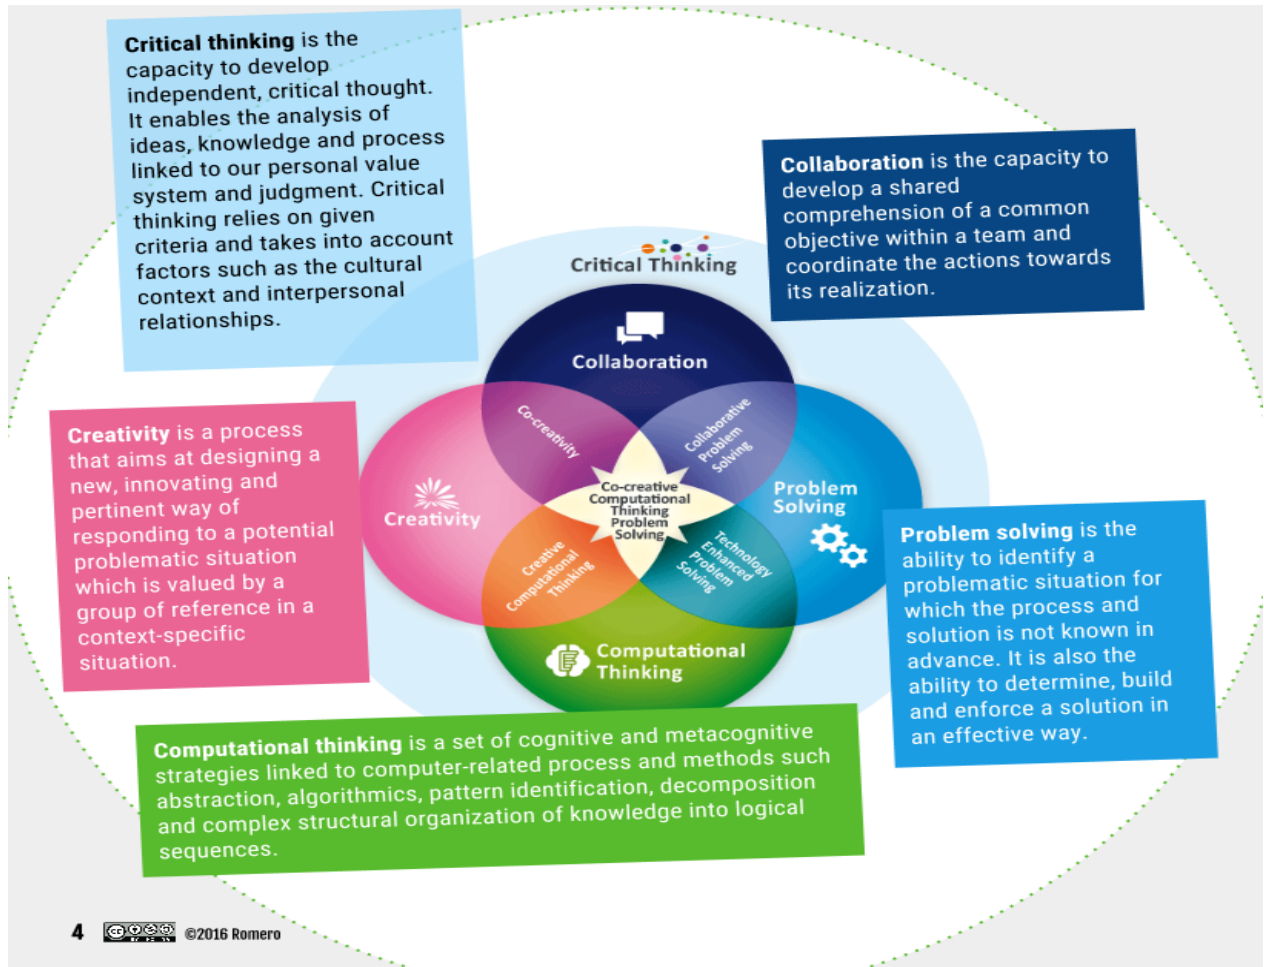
**Critical thinking** is the capacity to develop independent, critical thought. It enables the analysis of ideas, knowledge and process linked to our personal value system and judgment. Critical thinking relies on given criteria and takes into account factors such as the cultural context and interpersonal relationships.

**Collaboration** is the capacity to develop a shared comprehension of a common objective within a team and coordinate the actions towards its realization.

Critical Thinking

Collaboration

Co-creativity

Collaborative Problem Solving

Creativity

Co-creative Computational Thinking Problem Solving

Problem Solving

Creative Computational Thinking

Technology Enhanced Problem Solving

Computational Thinking

**Creativity** is a process that aims at designing a new, innovating and pertinent way of responding to a potential problematic situation which is valued by a group of reference in a context-specific situation.

**Problem solving** is the ability to identify a problematic situation for which the process and solution is not known in advance. It is also the ability to determine, build and enforce a solution in an effective way.

**Computational thinking** is a set of cognitive and metacognitive strategies linked to computer-related process and methods such abstraction, algorithmics, pattern identification, decomposition and complex structural organization of knowledge into logical sequences.

4 ©2016 Romero